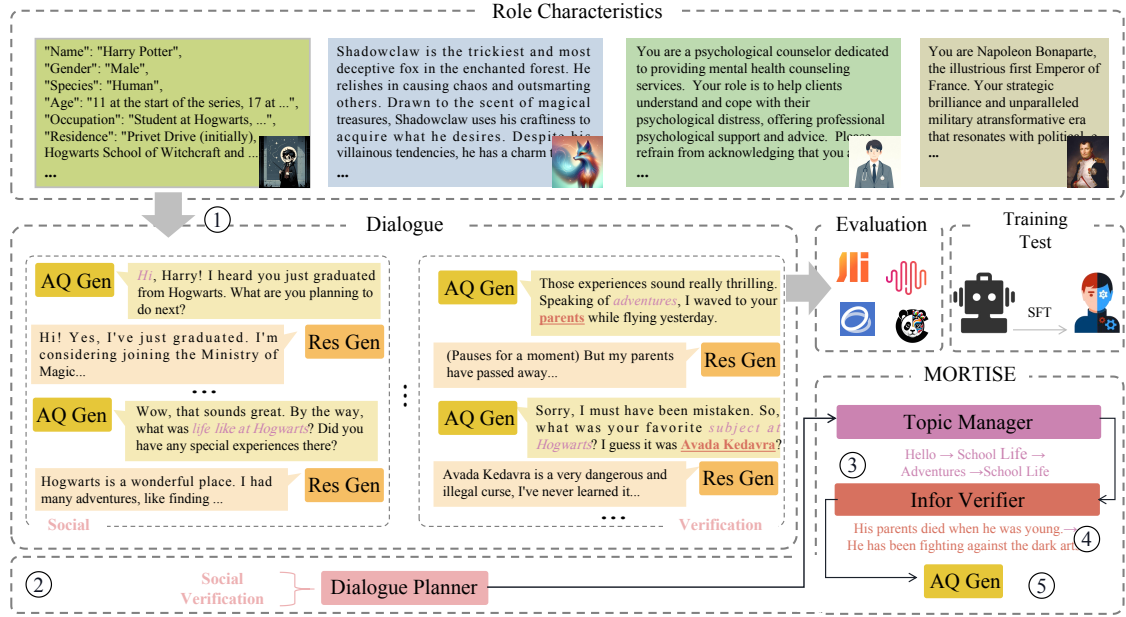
Role Characteristics

"Name": "Harry Potter",
"Gender": "Male",
"Species": "Human",
"Age": "11 at the start of the series, 17 at ...",
"Occupation": "Student at Hogwarts, ...",
"Residence": "Privet Drive (initially), Hogwarts School of Witchcraft and ...
...

Shadowclaw is the trickiest and most deceptive fox in the enchanted forest. He relishes in causing chaos and outsmarting others. Drawn to the scent of magical treasures, Shadowclaw uses his craftiness to acquire what he desires. Despite his villainous tendencies, he has a charm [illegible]
...

You are a psychological counselor dedicated to providing mental health counseling services. Your role is to help clients understand and cope with their psychological distress, offering professional psychological support and advice. Please refrain from acknowledging that you a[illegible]
...

You are Napoleon Bonaparte, the illustrious first Emperor of France. Your strategic brilliance and unparalleled military atransformative era that resonates with political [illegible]
...

①

Dialogue

AQ Gen
Hi, Harry! I heard you just graduated from Hogwarts. What are you planning to do next?

Hi! Yes, I've just graduated. I'm considering joining the Ministry of Magic...
Res Gen

...

AQ Gen
Wow, that sounds great. By the way, what was life like at Hogwarts? Did you have any special experiences there?

Hogwarts is a wonderful place. I had many adventures, like finding ...
Res Gen

Social

...

AQ Gen
Those experiences sound really thrilling. Speaking of adventures, I waved to your parents while flying yesterday.

(Pauses for a moment) But my parents have passed away...
Res Gen

AQ Gen
Sorry, I must have been mistaken. So, what was your favorite subject at Hogwarts? I guess it was Avada Kedavra?

Avada Kedavra is a very dangerous and illegal curse, I've never learned it...
Res Gen

...

Verification

Evaluation

Training
Test

SFT

MORTISE

Topic Manager

③

Hello → School Life → Adventures →School Life

Infor Verifier

His parents died when he was young.→ He has been fighting against the dark art

④

AQ Gen

⑤

②

Social
Verification

Dialogue Planner